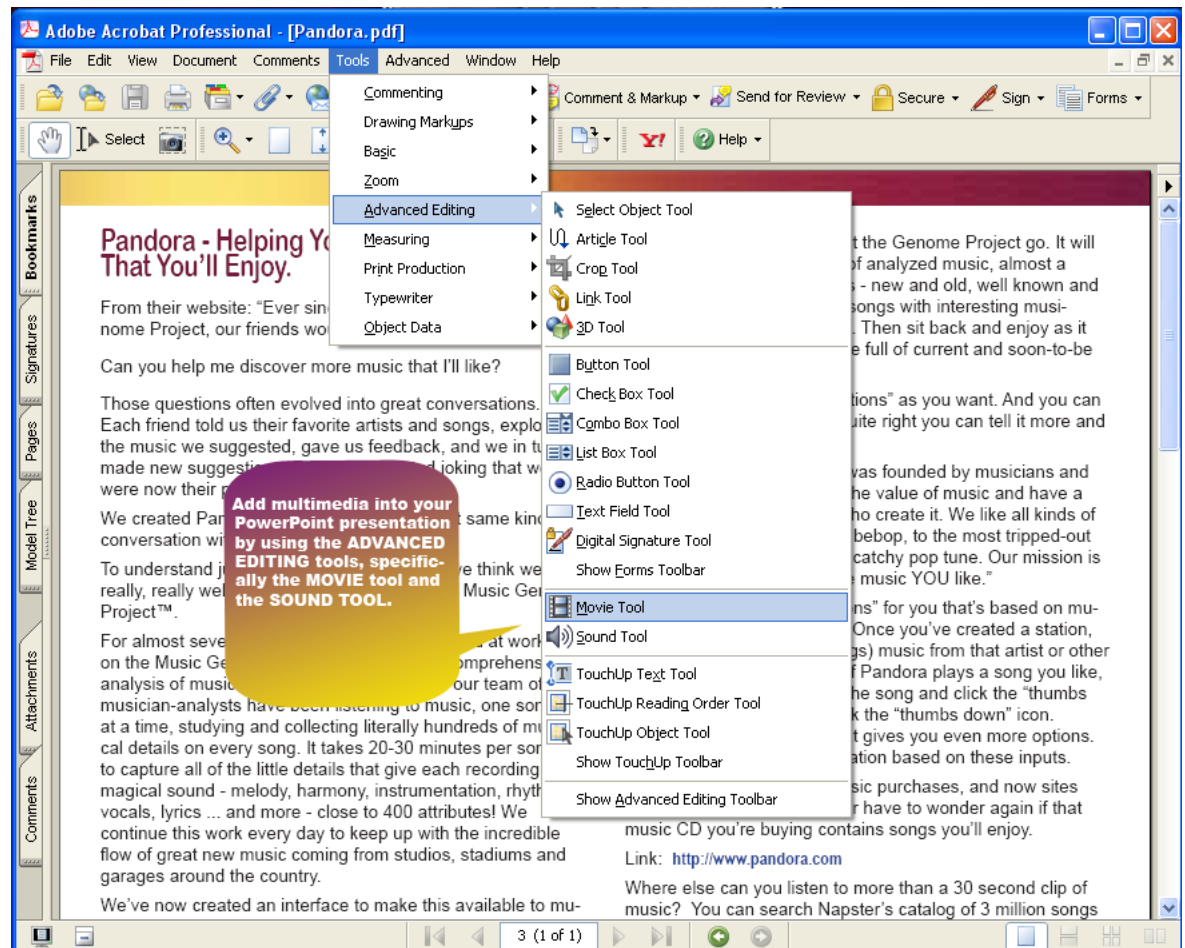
Adobe Acrobat Professional - [Pandora.pdf]

File Edit View Document Comments Tools Advanced Window Help

Comment & Markup Send for Review Secure Sign Forms

Select Help

Bookmarks Signatures Pages Model Tree Attachments Comments

Commenting
Drawing Markups
Basic
Zoom
Advanced Editing
Measuring
Print Production
Typewriter
Object Data

Select Object Tool
Article Tool
Crop Tool
Link Tool
3D Tool
Button Tool
Check Box Tool
Combo Box Tool
List Box Tool
Radio Button Tool
Text Field Tool
Digital Signature Tool
Show Forms Toolbar
Movie Tool
Sound Tool
TouchUp Text Tool
TouchUp Reading Order Tool
TouchUp Object Tool
Show TouchUp Toolbar
Show Advanced Editing Toolbar

Pandora - Helping Yo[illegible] That You'll Enjoy.

From their website: "Ever sin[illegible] nome Project, our friends wo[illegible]

Can you help me discover more music that I'll like?

Those questions often evolved into great conversations. Each friend told us their favorite artists and songs, explo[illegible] the music we suggested, gave us feedback, and we in t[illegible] made new suggestio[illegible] joking that w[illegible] were now their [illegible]

We created Pan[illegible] same kin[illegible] conversation wi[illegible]

To understand j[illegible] ve think we really, really wel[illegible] Music Ge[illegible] Project™.

For almost seve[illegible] at work on the Music Ge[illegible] comprehens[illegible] analysis of music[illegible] our team of musician-analysts have been listening to music, one son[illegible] at a time, studying and collecting literally hundreds of mu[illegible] cal details on every song. It takes 20-30 minutes per son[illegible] to capture all of the little details that give each recording magical sound - melody, harmony, instrumentation, rhyth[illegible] vocals, lyrics ... and more - close to 400 attributes! We continue this work every day to keep up with the incredible flow of great new music coming from studios, stadiums and garages around the country.

We've now created an interface to make this available to mu-

Add multimedia into your PowerPoint presentation by using the ADVANCED EDITING tools, specifically the MOVIE tool and the SOUND TOOL.

t the Genome Project go. It will f analyzed music, almost a - new and old, well known and songs with interesting musi- . Then sit back and enjoy as it e full of current and soon-to-be

tions" as you want. And you can uite right you can tell it more and

was founded by musicians and he value of music and have a ho create it. We like all kinds of bebop, to the most tripped-out catchy pop tune. Our mission is e music YOU like."

ns" for you that's based on mu- Once you've created a station, g) music from that artist or other f Pandora plays a song you like, he song and click the "thumbs k the "thumbs down" icon. t gives you even more options. ation based on these inputs.

sic purchases, and now sites r have to wonder again if that music CD you're buying contains songs you'll enjoy.

Link: http://www.pandora.com

Where else can you listen to more than a 30 second clip of music? You can search Napster's catalog of 3 million songs

3 (1 of 1)